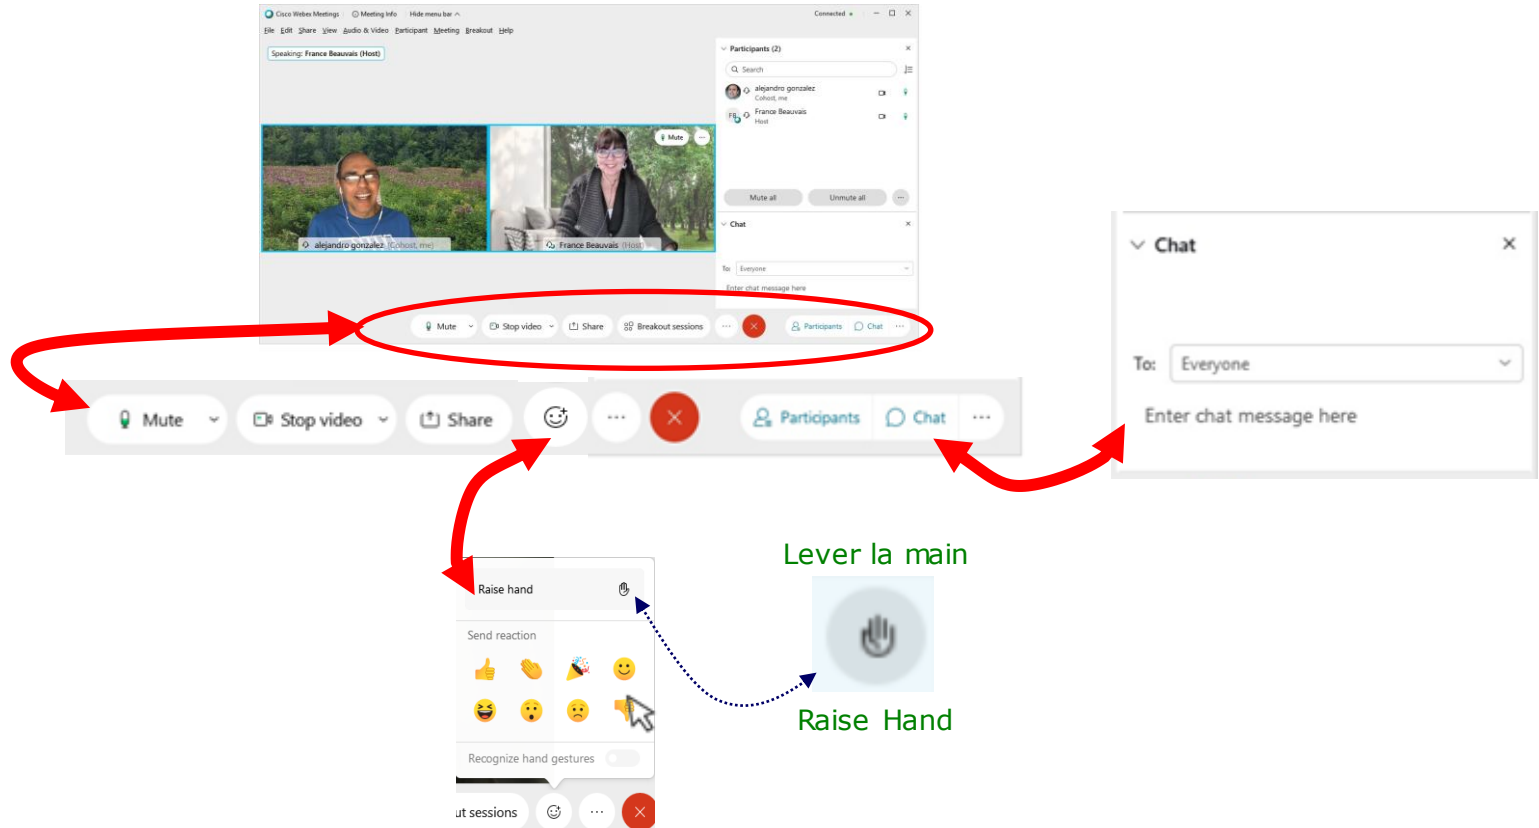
Cisco Webex Meetings Meeting Info Hide menu bar
Connected
File Edit Share View Audio & Video Participant Meeting Breakout Help
Speaking: France Beauvais (Host)
Participants (2)
Search
alejandro gonzalez
Cohost, me
France Beauvais
Host
Mute
alejandro gonzalez (Cohost, me)
France Beauvais (Host)
Mute all
Unmute all
Chat
To: Everyone
Enter chat message here
Mute Stop video Share Breakout sessions Participants Chat

Mute Stop video Share Participants Chat

Chat
To: Everyone
Enter chat message here

Raise hand
Send reaction
Recognize hand gestures
ut sessions

Lever la main
Raise Hand